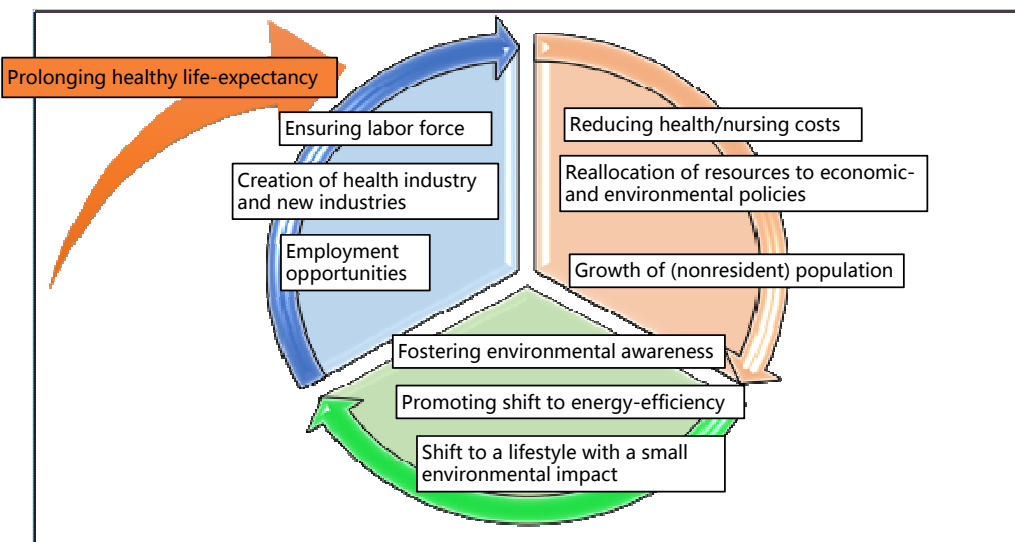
Prolonging healthy life-expectancy

Ensuring labor force

Creation of health industry and new industries

Employment opportunities

Reducing health/nursing costs

Reallocation of resources to economic- and environmental policies

Growth of (nonresident) population

Fostering environmental awareness

Promoting shift to energy-efficiency

Shift to a lifestyle with a small environmental impact